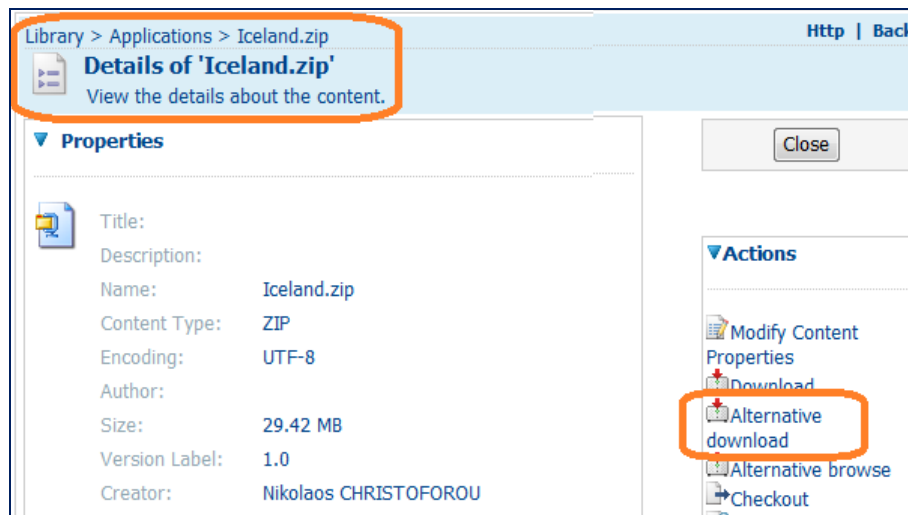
Library > Applications > Iceland.zip

Http | Back

Details of 'Iceland.zip'

View the details about the content.

Properties

Close

| | |
|---|---|
| Title: | |
| Description: | |
| Name: | Iceland.zip |
| Content Type: | ZIP |
| Encoding: | UTF-8 |
| Author: | |
| Size: | 29.42 MB |
| Version Label: | 1.0 |
| Creator: | Nikolaos CHRISTOFOROU |

Actions

Modify Content Properties

Download

Alternative download

Alternative browse

Checkout